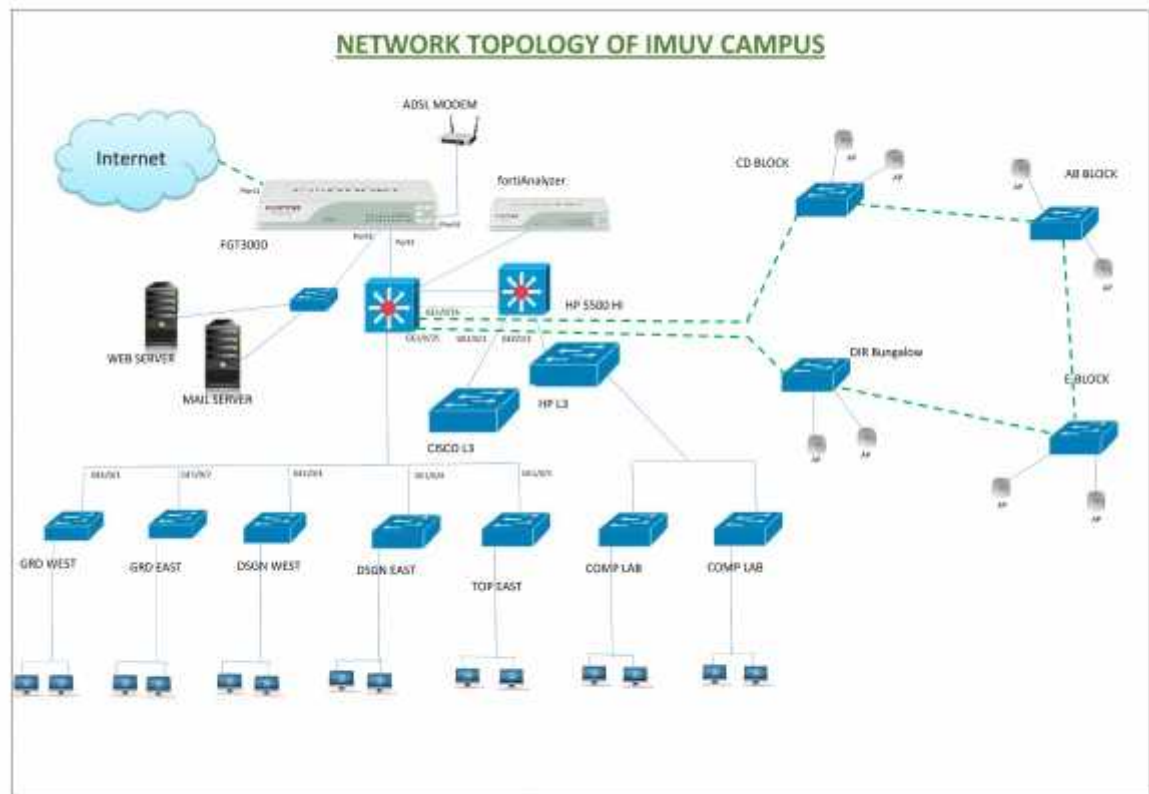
NETWORK TOPOLOGY OF IMUV CAMPUS

ADSL MODEM

Internet

Port1

Port2

Port3

Port4

fortiAnalyzer

FGT3000

CD BLOCK

AB BLOCK

AP

AP

AP

AP

HP 5500 HI

WEB SERVER

MAIL SERVER

Gi1/0/16

Gi1/0/25

Gi1/0/1

Gi1/0/23

HP L3

CISCO L3

DIR Bungalow

E BLOCK

AP

AP

AP

AP

Gi1/0/1

Gi1/0/2

Gi1/0/3

Gi1/0/4

Gi1/0/5

GRD WEST

GRD EAST

DSGN WEST

DSGN EAST

TOP EAST

COMP LAB

COMP LAB